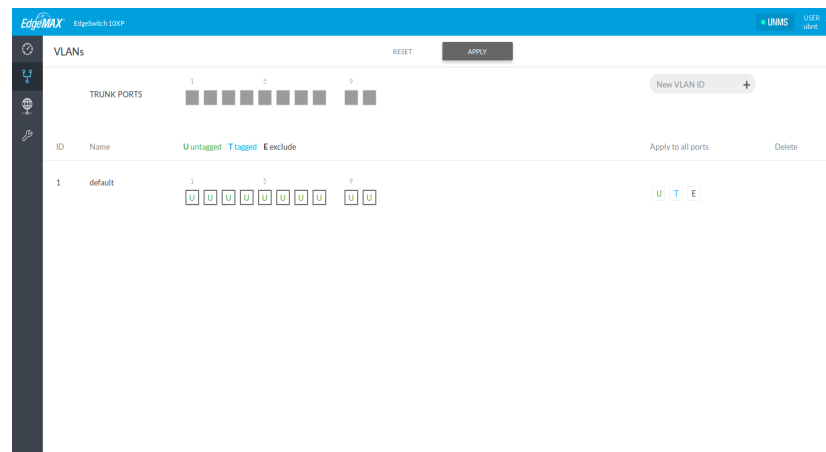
EdgeMAX EdgeSwitch 10XP

UNMS USER ubnt

VLANs

RESET APPLY

TRUNK PORTS

1 5 9

New VLAN ID +

| ID | Name | U untagged T tagged E exclude | Apply to all ports | Delete |
|---|---|---|---|---|
| 1 | default | 1 5 9 U U U U U U U U U U | U T E | |